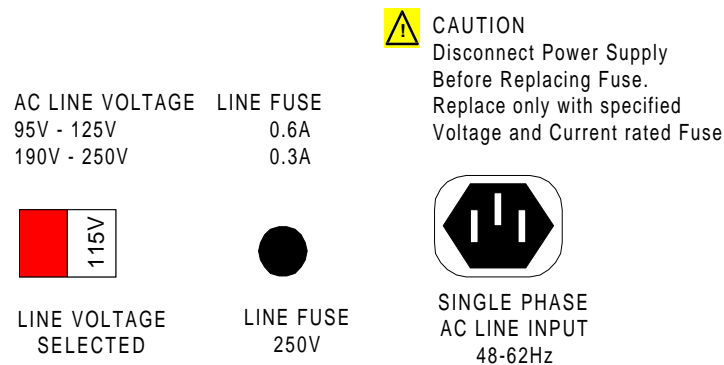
CAUTION
Disconnect Power Supply
Before Replacing Fuse.
Replace only with specified
Voltage and Current rated Fuse

| AC LINE VOLTAGE | LINE FUSE |
|---|---|
| 95V - 125V | 0.6A |
| 190V - 250V | 0.3A |

115V

LINE VOLTAGE
SELECTED

LINE FUSE
250V

SINGLE PHASE
AC LINE INPUT
48-62Hz